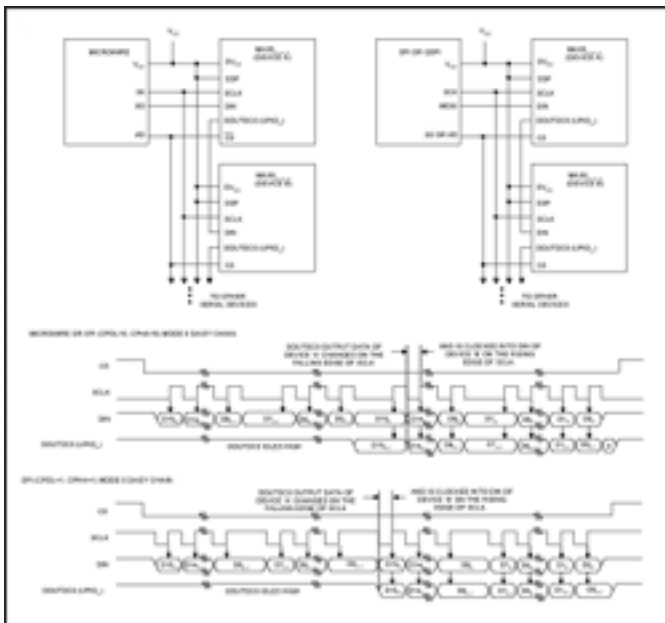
$V_{DD}$

MICROWIRE

$V_{DD}$

SK

SO

I/O

MAX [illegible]
(DEVICE A)

$DV_{DD}$

DSP

SCLK

DIN

DOUT/DCS (UPIO_)

CS

MAX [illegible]
(DEVICE B)

$DV_{DD}$

DSP

SCLK

DIN

DOUT/DCS (UPIO_)

CS

TO OTHER SERIAL DEVICES

$V_{DD}$

SPI OR QSPI

$V_{DD}$

SCK

MOSI

SS OR I/O

MAX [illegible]
(DEVICE A)

$DV_{DD}$

DSP

SCLK

DIN

DOUT/DCS (UPIO_)

CS

MAX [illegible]
(DEVICE B)

$DV_{DD}$

DSP

SCLK

DIN

DOUT/DCS (UPIO_)

CS

TO OTHER SERIAL DEVICES

MICROWIRE OR SPI (CPOL=0, CPHA=0) MODE 0 DAISY CHAIN

DOUT/DCS OUTPUT DATA OF DEVICE 'A' CHANGES ON THE FALLING EDGE OF SCLK

AND IS CLOCKED INTO DIN OF DEVICE 'B' ON THE RISING EDGE OF SCLK

CS

SCLK

DIN

DOUT/DCS (UPIO_)

DOUT/DCS IDLES HIGH

SPI (CPOL=1, CPHA=1) MODE 3 DAISY CHAIN

DOUT/DCS OUTPUT DATA OF DEVICE 'A' CHANGES ON THE FALLING EDGE OF SCLK

AND IS CLOCKED INTO DIN OF DEVICE 'B' ON THE RISING EDGE OF SCLK

CS

SCLK

DIN

DOUT/DCS (UPIO_)

DOUT/DCS IDLES HIGH